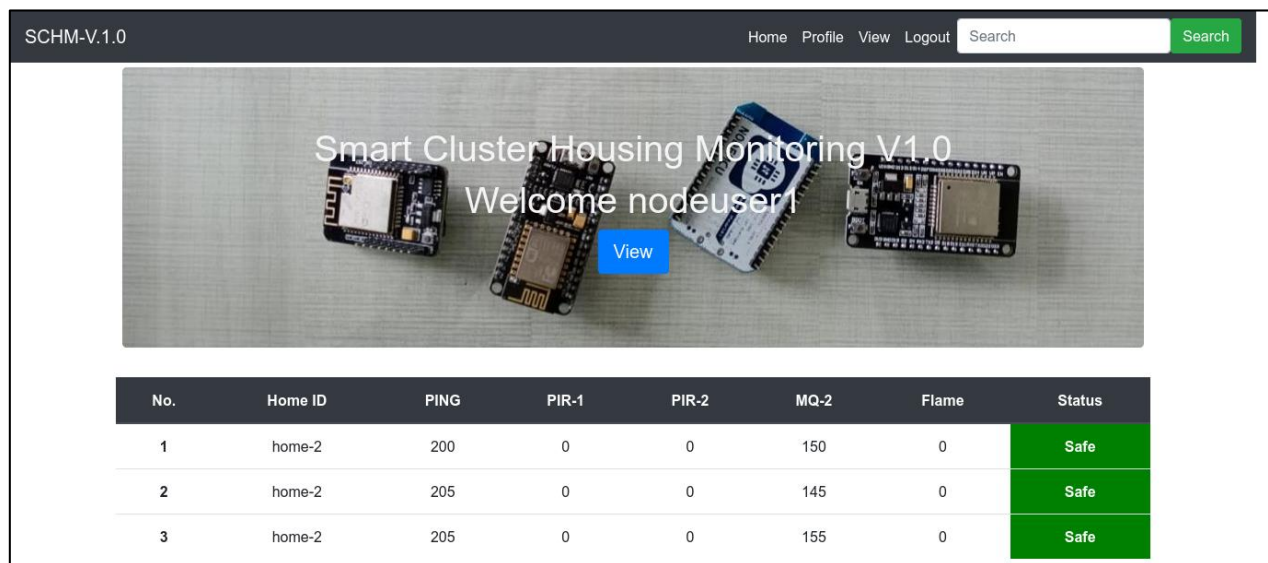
SCHM-V.1.0

Home Profile View Logout Search Search

Smart Cluster Housing Monitoring V1.0

Welcome nodeuser1

View

| No. | Home ID | PING | PIR-1 | PIR-2 | MQ-2 | Flame | Status |
|---|---|---|---|---|---|---|---|
| 1 | home-2 | 200 | 0 | 0 | 150 | 0 | Safe |
| 2 | home-2 | 205 | 0 | 0 | 145 | 0 | Safe |
| 3 | home-2 | 205 | 0 | 0 | 155 | 0 | Safe |